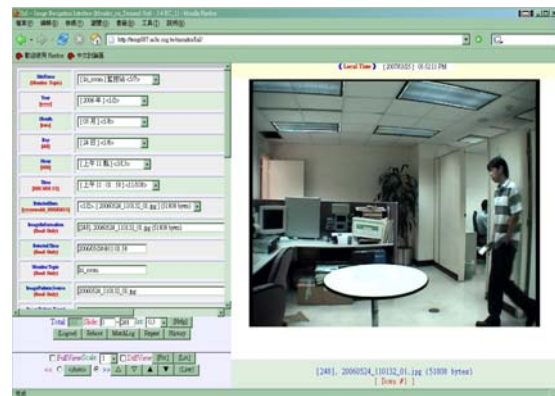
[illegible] - Image Navigation Interface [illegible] - Mozilla Firefox

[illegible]

http://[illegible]

( Local Time ) [ 2006/05/24 ] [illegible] PM

MonName (Monitor Topic) | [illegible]
Year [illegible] | [ 2006 年 ] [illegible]
Month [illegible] | [ 05 月 ] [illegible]
Day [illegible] | [ 24 日 ] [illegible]
Hour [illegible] | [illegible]
Time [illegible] | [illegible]
DetectedTime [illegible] | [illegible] 20060524_110132_01.jpg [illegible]
ImageInformation (Read Only) | [240], 20060524_110132_01.jpg [51808 bytes]
DetectedTime (Read Only) | 20060524 01:18
MonitorTopic (Read Only) | lab_room
ImagePattern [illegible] (Read Only) | 20060524_110132_01.jpg

Total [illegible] Slide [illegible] [Help]
[Logout] [Select] [MarkLog] [Repeat] [Pattern]

FullView Scale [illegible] FullView [Prev] [Last]
<< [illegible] >> △ ▽ ▲ ▼ [Last]

[240], 20060524_110132_01.jpg (51808 bytes)
[ Down #1 ]